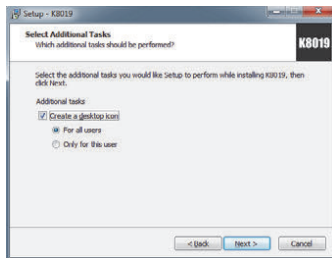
Setup - K8019

Select Additional Tasks
Which additional tasks should be performed?

K8019

Select the additional tasks you would like Setup to perform while installing K8019, then click Next.

Additional tasks:

Create a desktop icon

For all users

Only for this user

< Back

Next >

Cancel